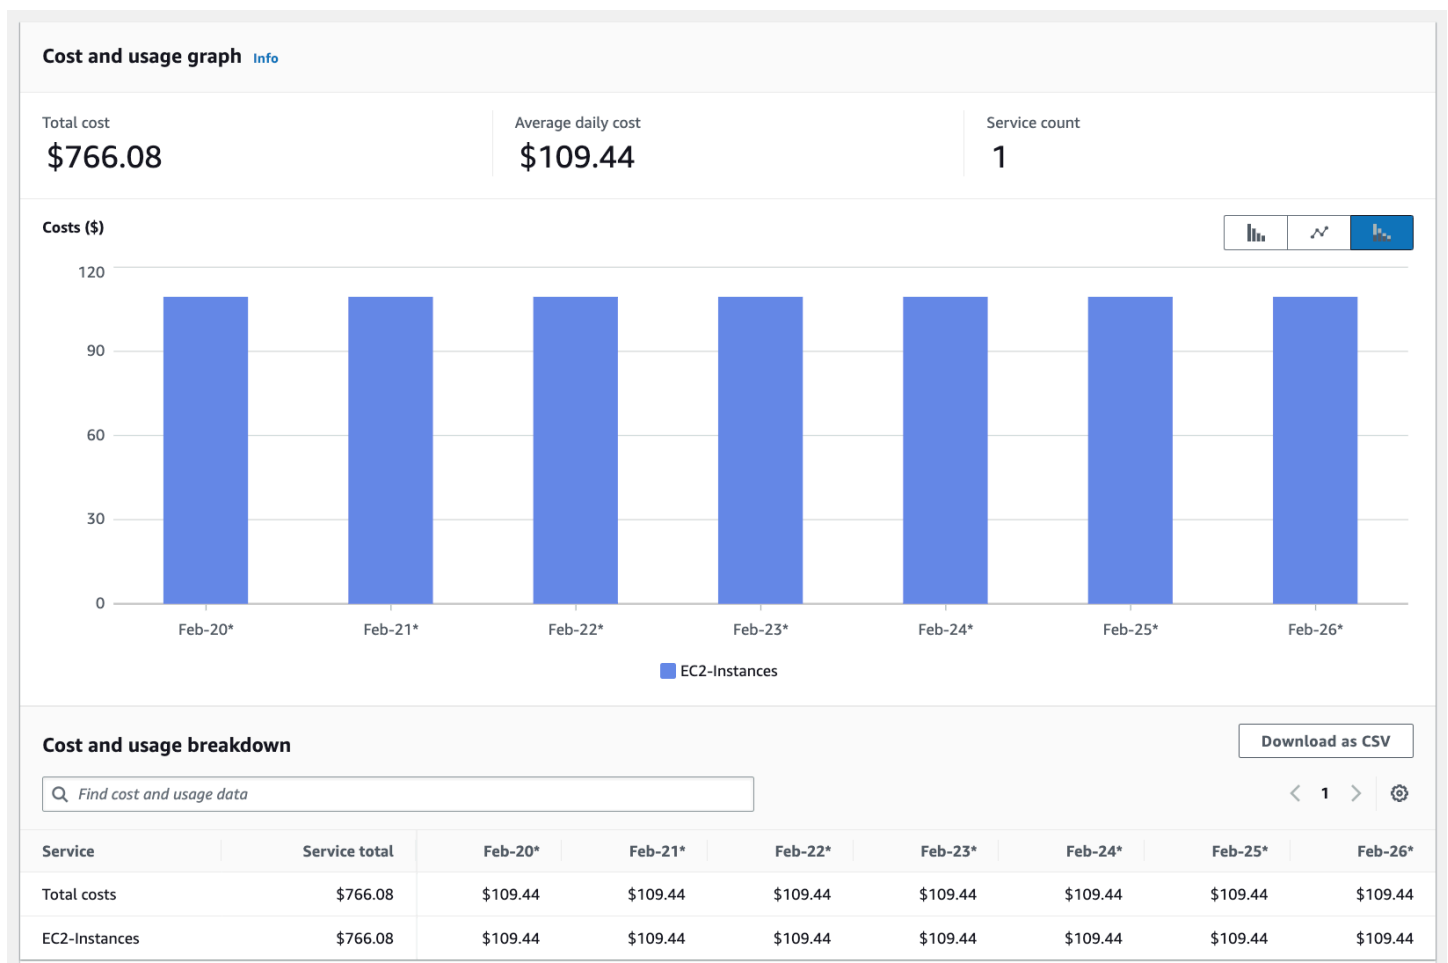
Cost and usage graph Info

Total cost
$766.08

Average daily cost
$109.44

Service count
1

Costs ($)

120
90
60
30
0

Feb-20* Feb-21* Feb-22* Feb-23* Feb-24* Feb-25* Feb-26*

EC2-Instances

Cost and usage breakdown

Download as CSV

Find cost and usage data

1

| Service | Service total | Feb-20* | Feb-21* | Feb-22* | Feb-23* | Feb-24* | Feb-25* | Feb-26* |
|---|---|---|---|---|---|---|---|---|
| Total costs | $766.08 | $109.44 | $109.44 | $109.44 | $109.44 | $109.44 | $109.44 | $109.44 |
| EC2-Instances | $766.08 | $109.44 | $109.44 | $109.44 | $109.44 | $109.44 | $109.44 | $109.44 |